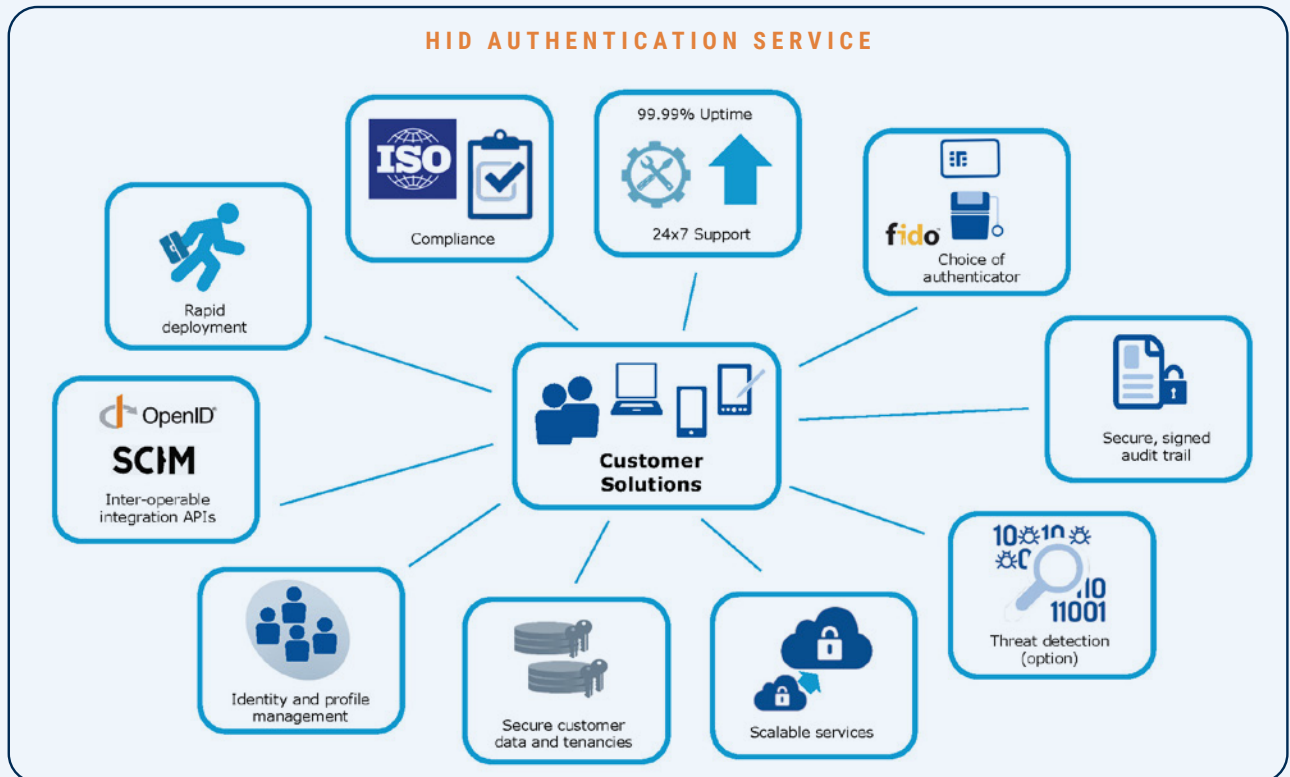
HID AUTHENTICATION SERVICE

ISO

Compliance

99.99% Uptime

24x7 Support

fido

Choice of authenticator

Rapid deployment

Customer Solutions

Secure, signed audit trail

OpenID

SCIM

Inter-operable integration APIs

10 10
0 10
11001

Threat detection (option)

Identity and profile management

Secure customer data and tenancies

Scalable services